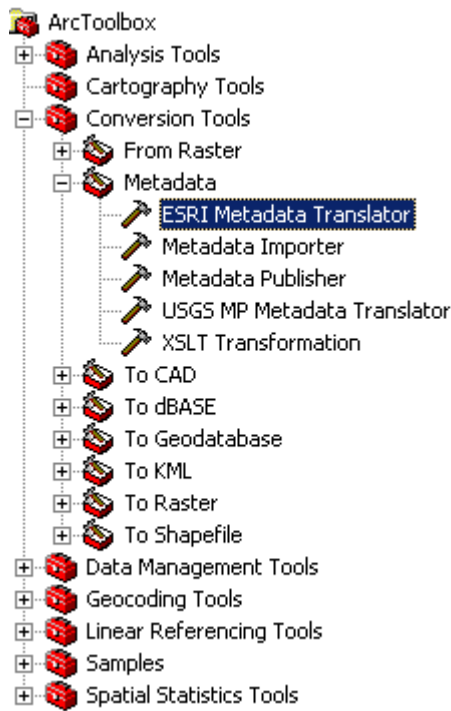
ArcToolbox
Analysis Tools
Cartography Tools
Conversion Tools
From Raster
Metadata
ESRI Metadata Translator
Metadata Importer
Metadata Publisher
USGS MP Metadata Translator
XSLT Transformation
To CAD
To dBASE
To Geodatabase
To KML
To Raster
To Shapefile
Data Management Tools
Geocoding Tools
Linear Referencing Tools
Samples
Spatial Statistics Tools